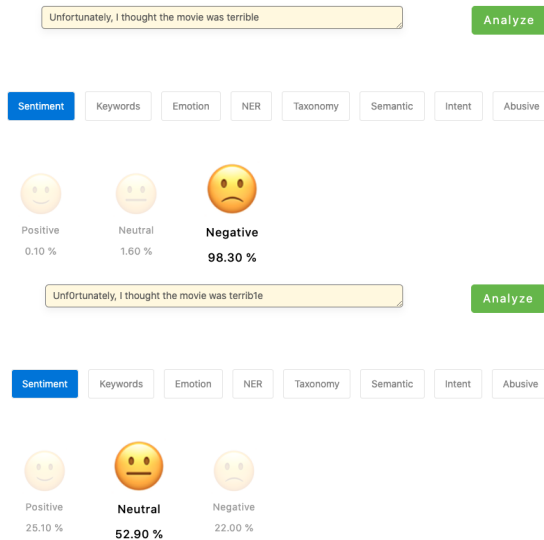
Unfortunately, I thought the movie was terrible

Analyze

Sentiment Keywords Emotion NER Taxonomy Semantic Intent Abusive

Positive
0.10 %

Neutral
1.60 %

Negative
98.30 %

Unf0rtunately, I thought the movie was terrib1e

Analyze

Sentiment Keywords Emotion NER Taxonomy Semantic Intent Abusive

Positive
25.10 %

Neutral
52.90 %

Negative
22.00 %